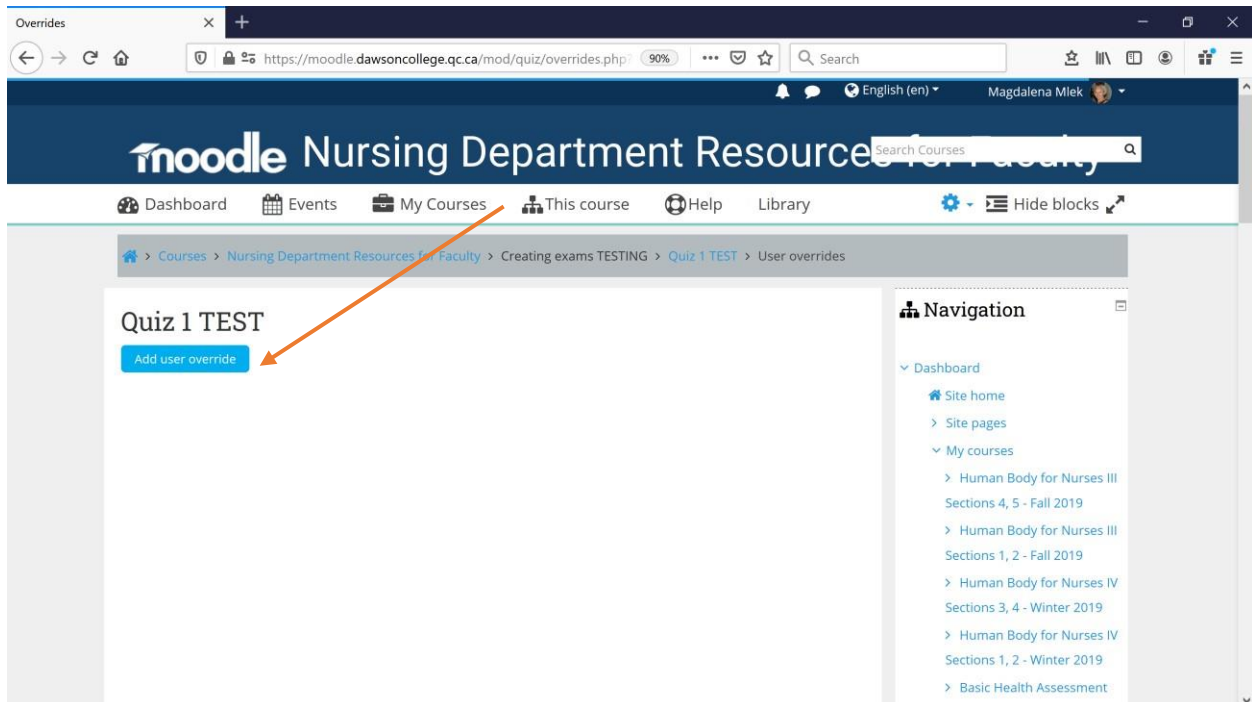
Overrides

https://moodle.dawsoncollege.qc.ca/mod/quiz/overrides.php 90% Search

English (en) Magdalena Mlek

moodle Nursing Department Resource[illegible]

Search Courses

Dashboard Events My Courses This course Help Library Hide blocks

> Courses > Nursing Department Resources for Faculty > Creating exams TESTING > Quiz 1 TEST > User overrides

Quiz 1 TEST

Add user override

Navigation

Dashboard
Site home
Site pages
My courses
Human Body for Nurses III Sections 4, 5 - Fall 2019
Human Body for Nurses III Sections 1, 2 - Fall 2019
Human Body for Nurses IV Sections 3, 4 - Winter 2019
Human Body for Nurses IV Sections 1, 2 - Winter 2019
Basic Health Assessment